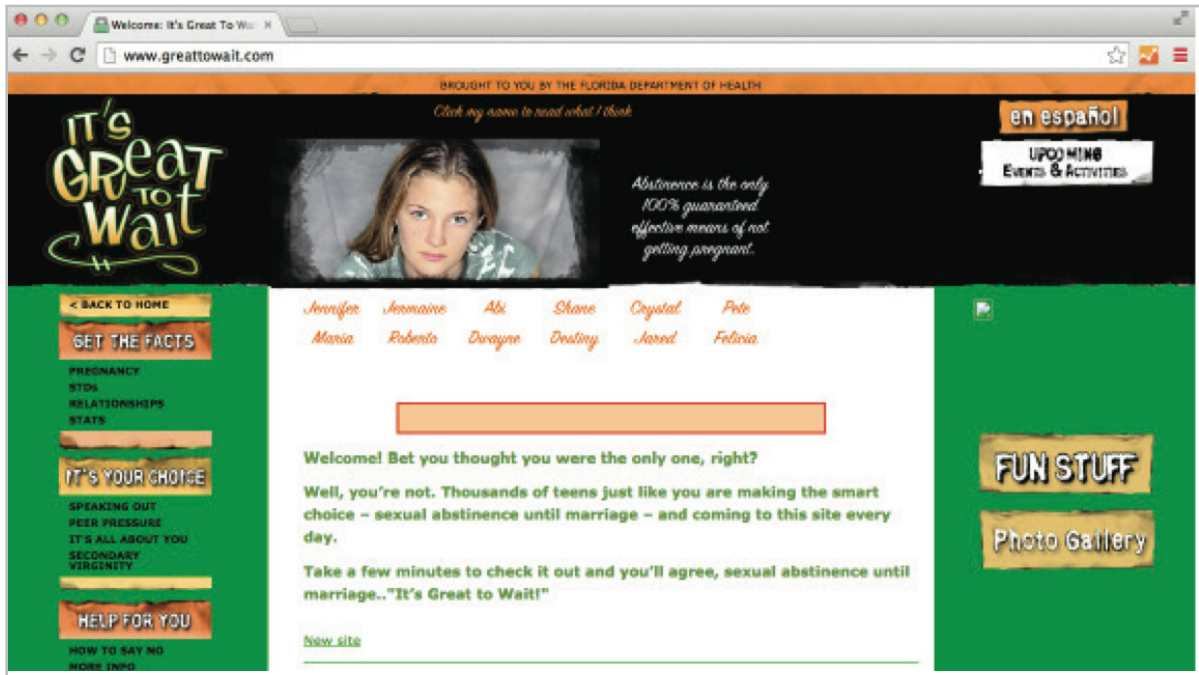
Welcome: It's Great To Wa

www.greattowait.com

BROUGHT TO YOU BY THE FLORIDA DEPARTMENT OF HEALTH

IT'S GREAT TO WAIT

Click my name to read what I think

Abstinence is the only 100% guaranteed effective means of not getting pregnant.

en español

UPCOMING EVENTS & ACTIVITIES

< BACK TO HOME

GET THE FACTS

PREGNANCY
STDs
RELATIONSHIPS
STATS

IT'S YOUR CHOICE

SPEAKING OUT
PEER PRESSURE
IT'S ALL ABOUT YOU
SECONDARY VIRGINITY

HELP FOR YOU

HOW TO SAY NO
MORE INFO

Jennifer Jermaine Abi Shane Crystal Pete
Maria Roberto Dwayne Destiny Jared Felicia

Welcome! Bet you thought you were the only one, right?

Well, you're not. Thousands of teens just like you are making the smart choice – sexual abstinence until marriage – and coming to this site every day.

Take a few minutes to check it out and you'll agree, sexual abstinence until marriage.."It's Great to Wait!"

New site

FUN STUFF

Photo Gallery